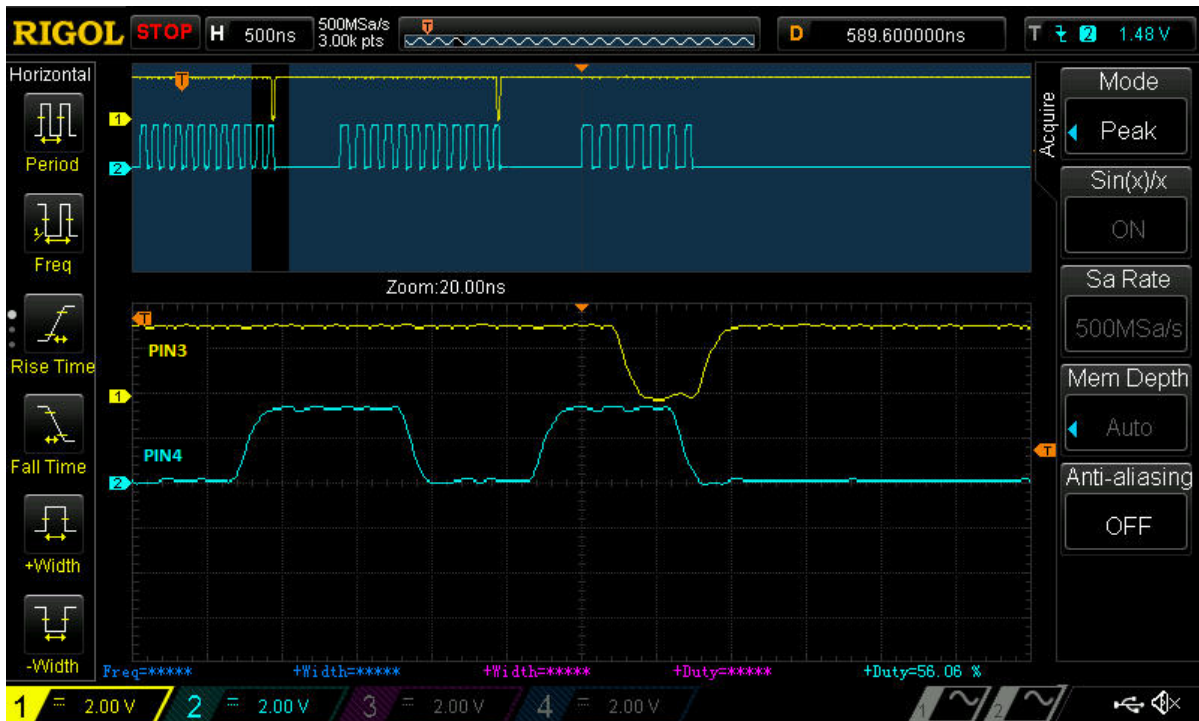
RIGOL STOP H 500ns 500MSa/s 3.00k pts T D 589.600000ns T 2 1.48 V

Horizontal
Period
Freq
Rise Time
Fall Time
+Width
-Width

1
2
Zoom:20.00ns
T
PIN3
1
PIN4
2
T

Acquire
Mode
Peak
Sin(x)/x
ON
Sa Rate
500MSa/s
Mem Depth
Auto
Anti-aliasing
OFF

Freq=***** +Width=***** +Width=***** +Duty=***** +Duty=56.06 %

1 = 2.00 V 2 = 2.00 V 3 = 2.00 V 4 = 2.00 V 1 2